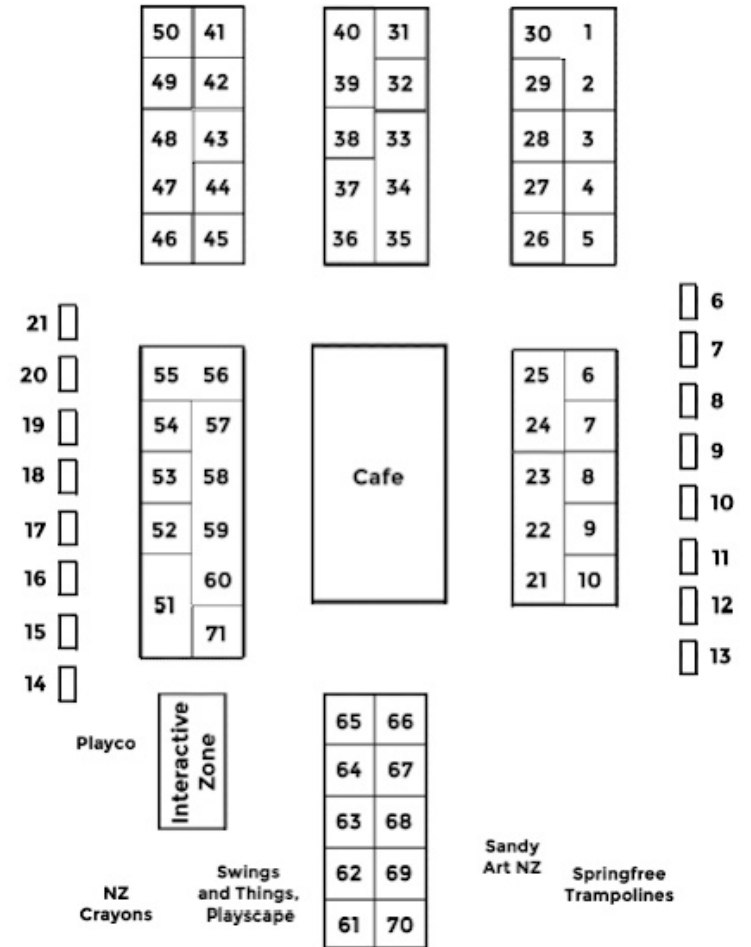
50 41
49 42
48 43
47 44
46 45

40 31
39 32
38 33
37 34
36 35

30 1
29 2
28 3
27 4
26 5

21
20
19
18
17
16
15
14

55 56
54 57
53 58
52 59
51 60
71

Cafe

25 6
24 7
23 8
22 9
21 10

6
7
8
9
10
11
12
13

Playco

Interactive Zone

65 66
64 67
63 68
62 69
61 70

Sandy Art NZ

Springfree Trampolines

NZ Crayons

Swings and Things, Playscape